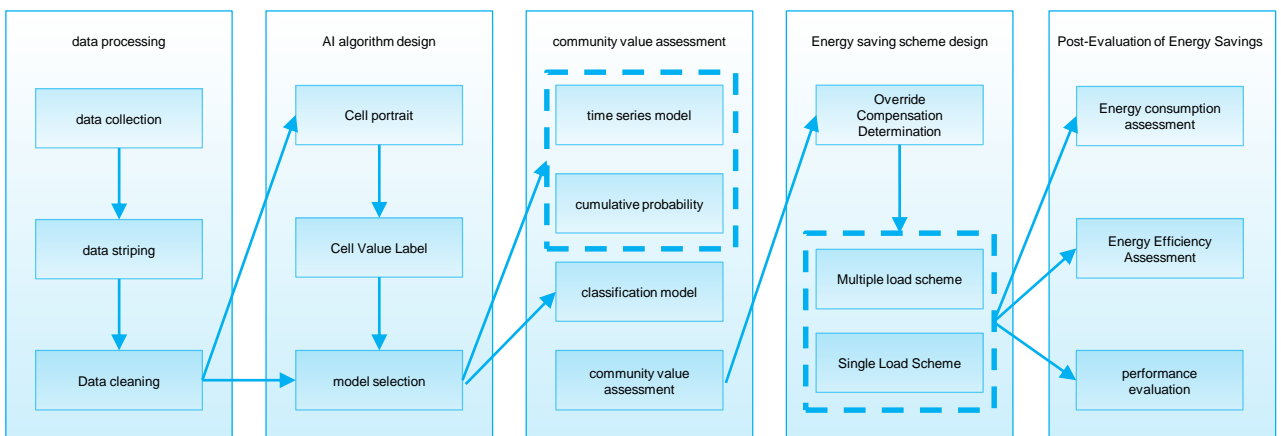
data processing

data collection

data striping

Data cleaning

AI algorithm design

Cell portrait

Cell Value Label

model selection

community value assessment

time series model

cumulative probability

classification model

community value assessment

Energy saving scheme design

Override Compensation Determination

Multiple load scheme

Single Load Scheme

Post-Evaluation of Energy Savings

Energy consumption assessment

Energy Efficiency Assessment

performance evaluation